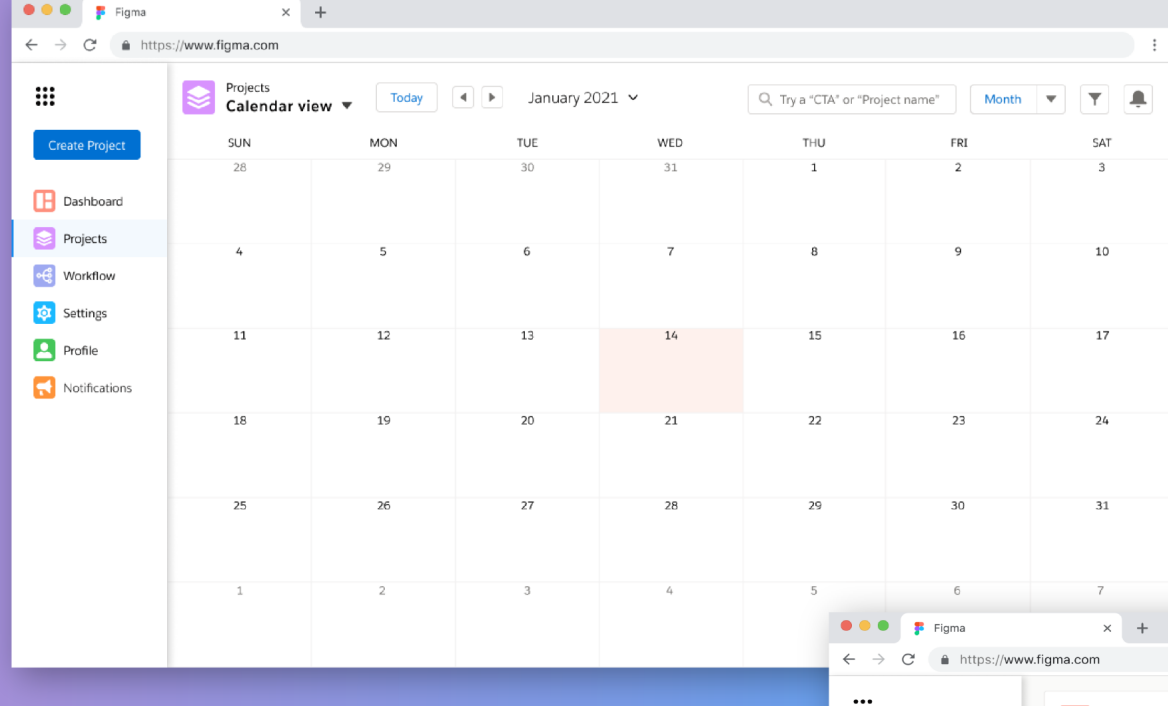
Figma
https://www.figma.com

Create Project
Dashboard
Projects
Workflow
Settings
Profile
Notifications

Projects
Calendar view
Today
January 2021
Try a "CTA" or "Project name"
Month

| SUN | MON | TUE | WED | THU | FRI | SAT |
|---|---|---|---|---|---|---|
| 28 | 29 | 30 | 31 | 1 | 2 | 3 |
| 4 | 5 | 6 | 7 | 8 | 9 | 10 |
| 11 | 12 | 13 | 14 | 15 | 16 | 17 |
| 18 | 19 | 20 | 21 | 22 | 23 | 24 |
| 25 | 26 | 27 | 28 | 29 | 30 | 31 |
| 1 | 2 | 3 | 4 | 5 | 6 | 7 |

Figma
https://www.figma.com